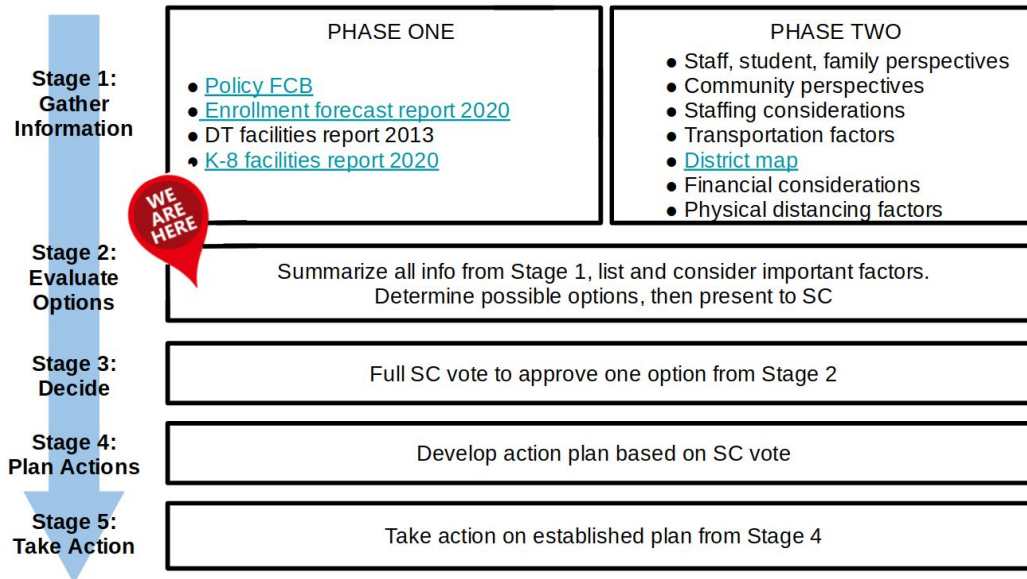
Stage 1: Gather Information

PHASE ONE

- Policy FCB
- Enrollment forecast report 2020
- DT facilities report 2013
- K-8 facilities report 2020

PHASE TWO

- Staff, student, family perspectives
- Community perspectives
- Staffing considerations
- Transportation factors
- District map
- Financial considerations
- Physical distancing factors

WE ARE HERE

Stage 2: Evaluate Options

Summarize all info from Stage 1, list and consider important factors. Determine possible options, then present to SC

Stage 3: Decide

Full SC vote to approve one option from Stage 2

Stage 4: Plan Actions

Develop action plan based on SC vote

Stage 5: Take Action

Take action on established plan from Stage 4